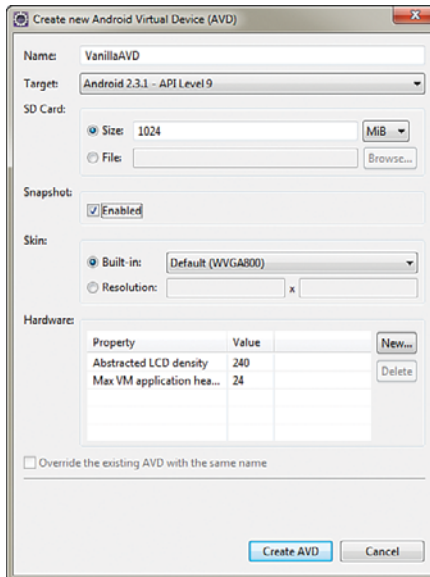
Create new Android Virtual Device (AVD)

Name: VanillaAVD

Target: Android 2.3.1 - API Level 9

SD Card:

Size: 1024 MiB

File: Browse...

Snapshot:

Enabled

Skin:

Built-in: Default (WVGA800)

Resolution: x

Hardware:

| Property | Value |
|---|---|
| Abstracted LCD density | 240 |
| Max VM application hea... | 24 |

New...

Delete

Override the existing AVD with the same name

Create AVD

Cancel